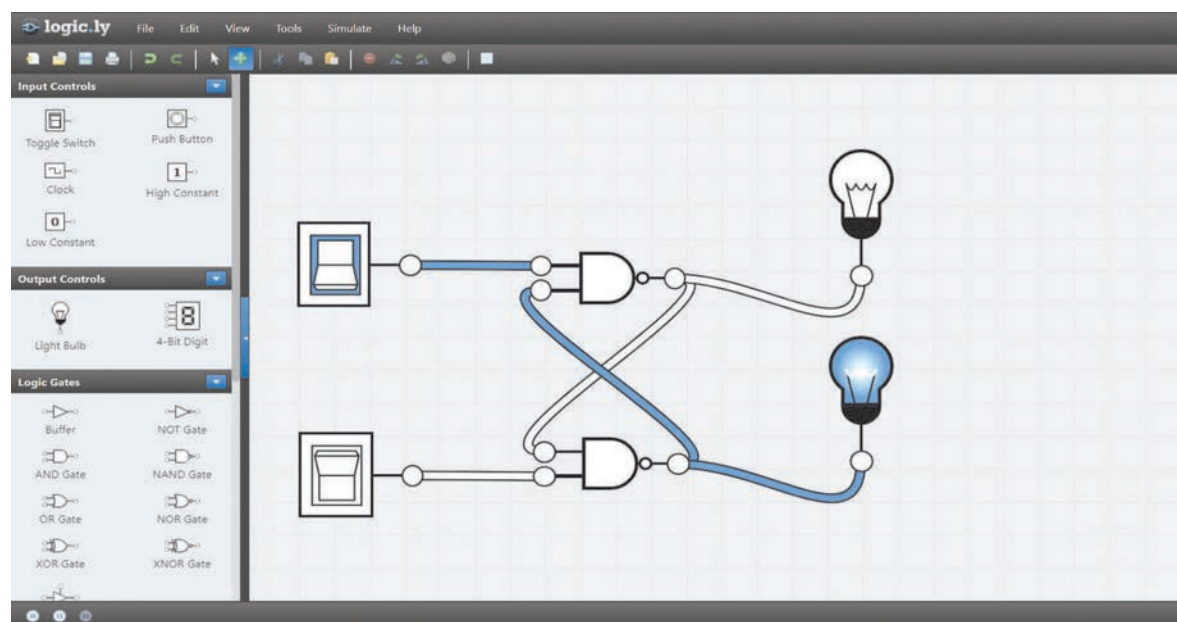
logic.ly File Edit View Tools Simulate Help

Input Controls

Toggle Switch
Push Button
Clock
1
High Constant
0
Low Constant

Output Controls

Light Bulb
8
4-Bit Digit

Logic Gates

Buffer
NOT Gate
AND Gate
NAND Gate
OR Gate
NOR Gate
XOR Gate
XNOR Gate